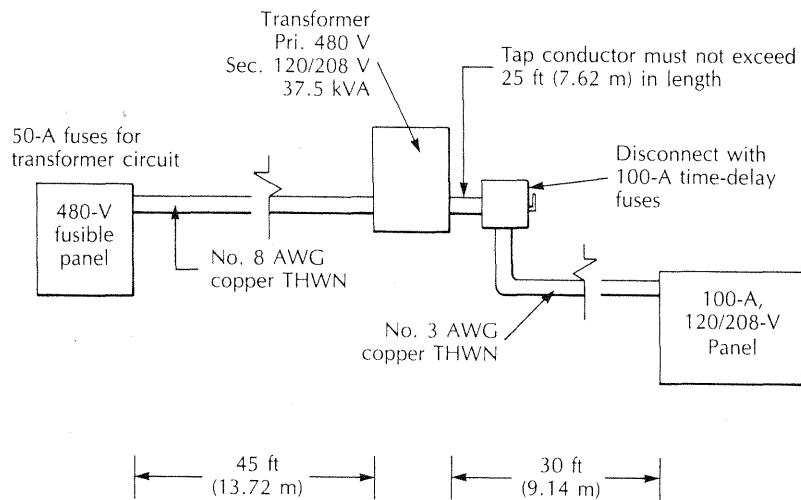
Transformer
Pri. 480 V
Sec. 120/208 V
37.5 kVA

Tap conductor must not exceed 25 ft (7.62 m) in length

50-A fuses for transformer circuit

Disconnect with 100-A time-delay fuses

480-V fusible panel

No. 8 AWG copper THWN

No. 3 AWG copper THWN

100-A, 120/208-V Panel

45 ft (13.72 m)

30 ft (9.14 m)